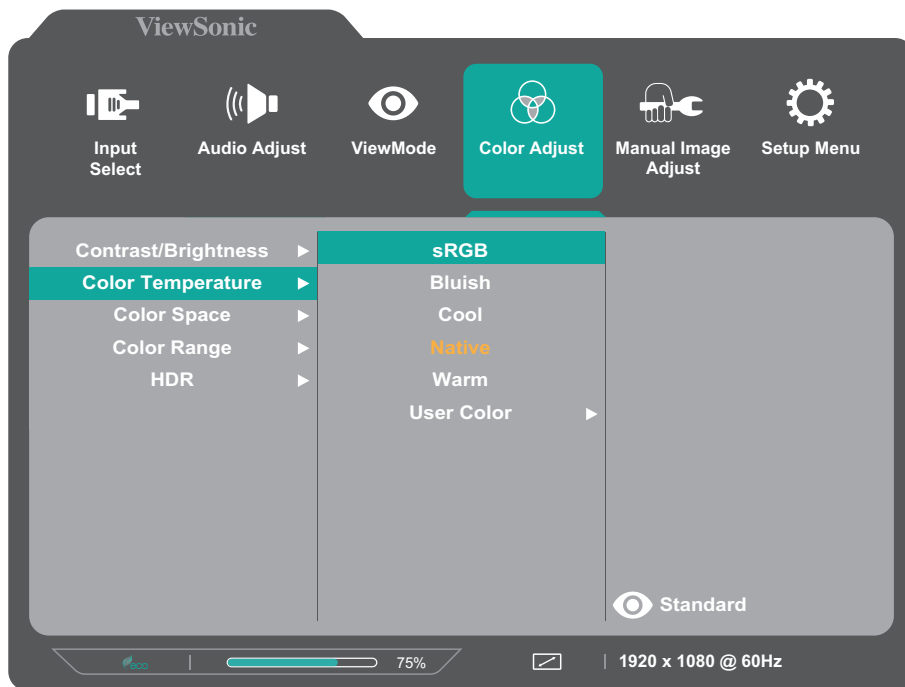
ViewSonic

Input Select

Audio Adjust

ViewMode

Color Adjust

Manual Image Adjust

Setup Menu

Contrast/Brightness ▶
Color Temperature ▶
Color Space ▶
Color Range ▶
HDR ▶

sRGB
Bluish
Cool
Native
Warm
User Color ▶

Standard

eco | 75%

| 1920 x 1080 @ 60Hz